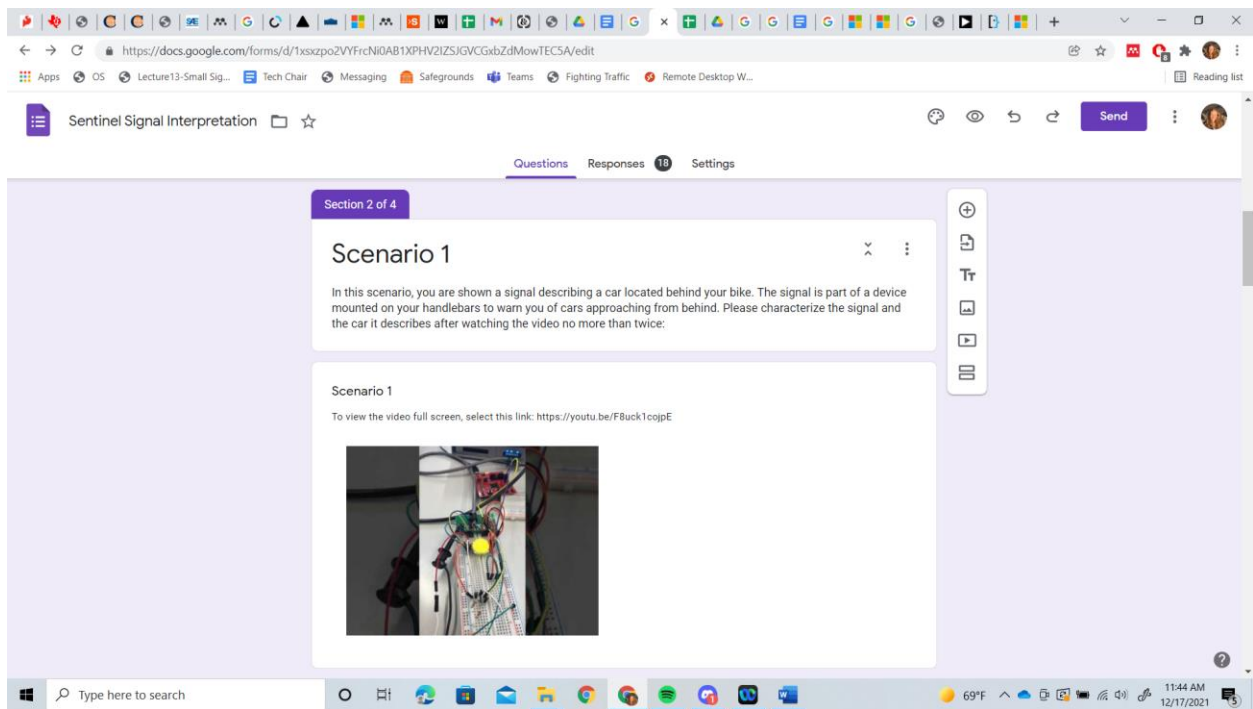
https://docs.google.com/forms/d/1xsxzpo2VYFrcNi0AB1XPHV2IZSJGVCGxbZdMowTEC5A/edit

Apps OS Lecture13-Small Sig... Tech Chair Messaging Safegrounds Teams Fighting Traffic Remote Desktop W...

Reading list

Sentinel Signal Interpretation

Send

Questions Responses 18 Settings

Section 2 of 4

Scenario 1

In this scenario, you are shown a signal describing a car located behind your bike. The signal is part of a device mounted on your handlebars to warn you of cars approaching from behind. Please characterize the signal and the car it describes after watching the video no more than twice:

Scenario 1

To view the video full screen, select this link: https://youtu.be/F8uck1cojpE

Type here to search

69°F

11:44 AM
12/17/2021